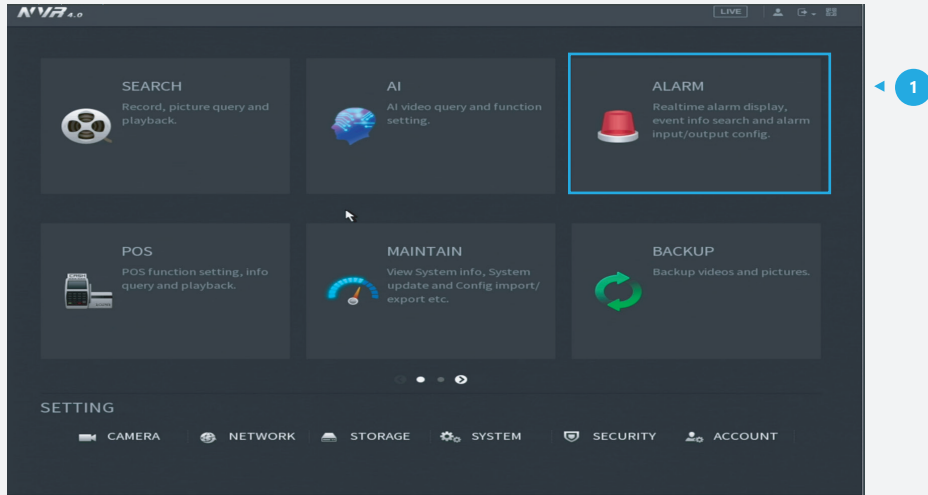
NVR 4.0

LIVE

SEARCH
Record, picture query and playback.

AI
AI video query and function setting.

ALARM
Realtime alarm display, event info search and alarm input/output config.

1

POS
POS function setting, info query and playback.

MAINTAIN
View System info, System update and Config import/ export etc.

BACKUP
Backup videos and pictures.

SETTING

CAMERA NETWORK STORAGE SYSTEM SECURITY ACCOUNT